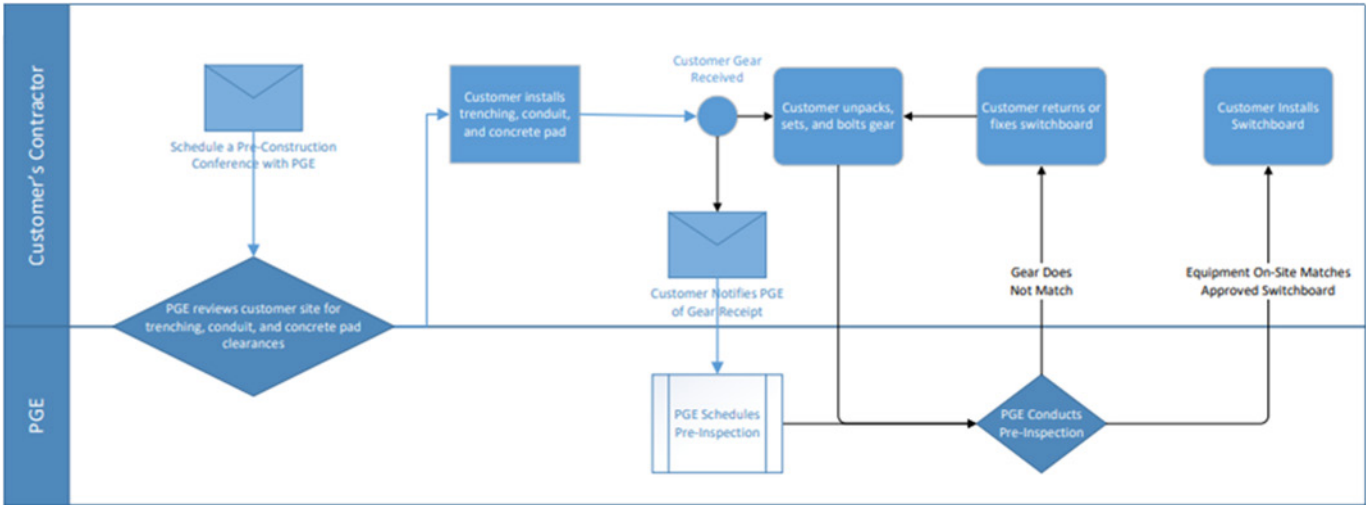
Customer's Contractor

Schedule a Pre-Construction Conference with PGE

Customer installs trenching, conduit, and concrete pad

Customer Gear Received

Customer unpacks, sets, and bolts gear

Customer returns or fixes switchboard

Customer Installs Switchboard

Customer Notifies PGE of Gear Receipt

Gear Does Not Match

Equipment On-Site Matches Approved Switchboard

PGE reviews customer site for trenching, conduit, and concrete pad clearances

PGE

PGE Schedules Pre-Inspection

PGE Conducts Pre-Inspection